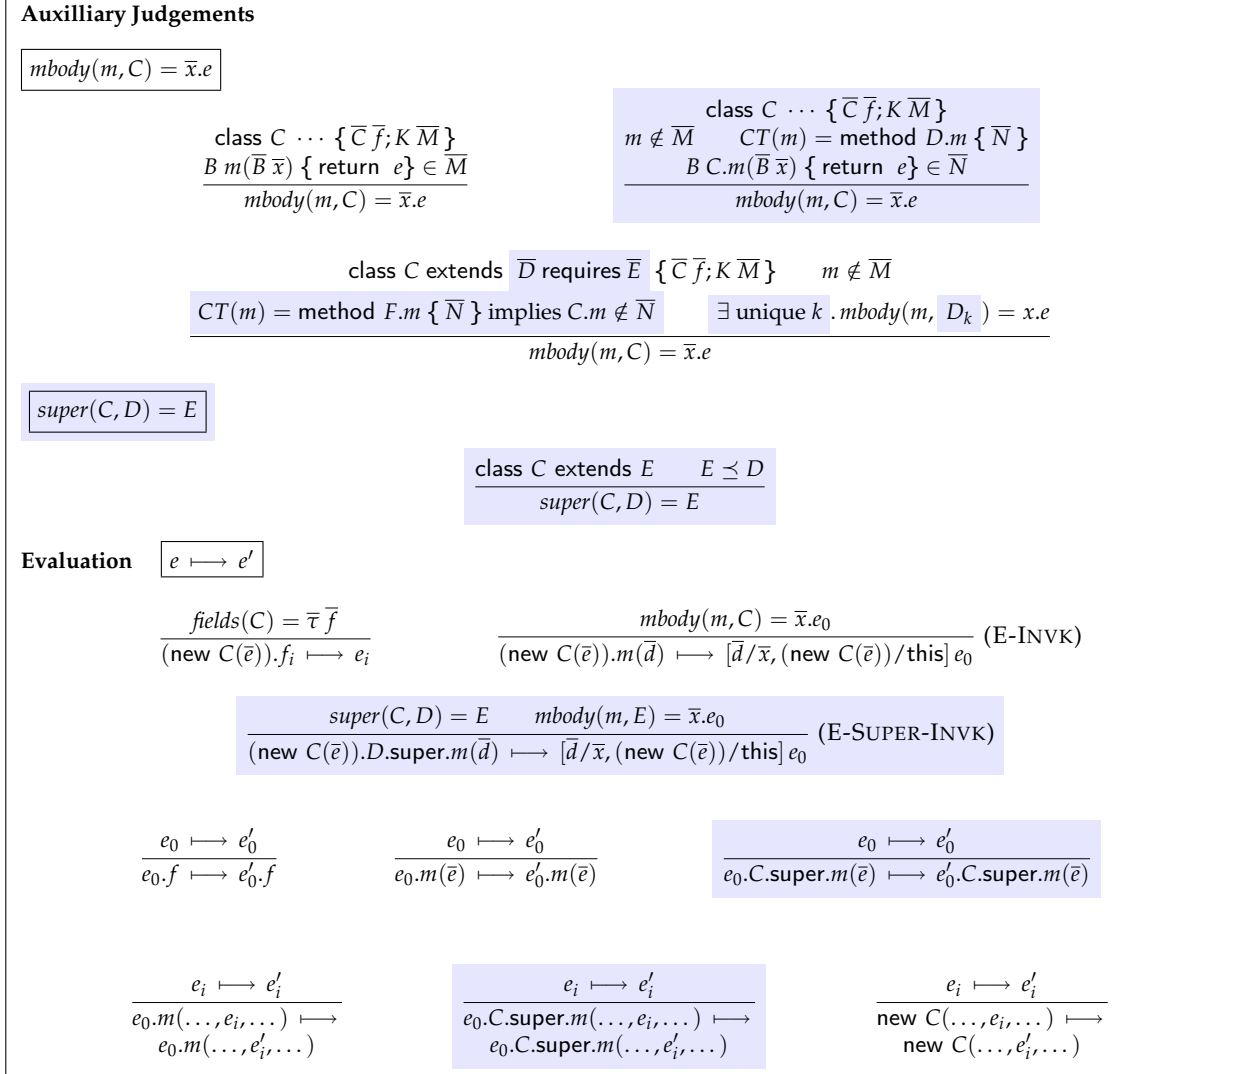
**Auxilliary Judgements**

$mbody(m, C) = \overline{x}.e$

$\dfrac{\text{class } C \cdots \{ \overline{C}\, \overline{f}; K\, \overline{M} \} \quad B\ m(\overline{B}\, \overline{x})\ \{\text{ return } e\} \in \overline{M}}{mbody(m, C) = \overline{x}.e}$

$\dfrac{\text{class } C \cdots \{ \overline{C}\, \overline{f}; K\, \overline{M} \} \quad m \notin \overline{M} \quad CT(m) = \text{method } D.m\ \{ \overline{N} \} \quad B\ C.m(\overline{B}\, \overline{x})\ \{\text{ return } e\} \in \overline{N}}{mbody(m, C) = \overline{x}.e}$

$\dfrac{\text{class } C \text{ extends } \overline{D} \text{ requires } \overline{E}\ \{ \overline{C}\, \overline{f}; K\, \overline{M} \} \quad m \notin \overline{M} \quad CT(m) = \text{method } F.m\ \{ \overline{N} \} \text{ implies } C.m \notin \overline{N} \quad \exists \text{ unique } k\ .\ mbody(m, D_k) = x.e}{mbody(m, C) = \overline{x}.e}$

$super(C, D) = E$

$\dfrac{\text{class } C \text{ extends } E \quad E \preceq D}{super(C, D) = E}$

**Evaluation** $e \longmapsto e'$

$\dfrac{fields(C) = \overline{\tau}\, \overline{f}}{(\text{new } C(\overline{e})).f_i \longmapsto e_i}$

$\dfrac{mbody(m, C) = \overline{x}.e_0}{(\text{new } C(\overline{e})).m(\overline{d}) \longmapsto [\overline{d}/\overline{x}, (\text{new } C(\overline{e}))/\text{this}]\, e_0}$ (E-INVK)

$\dfrac{super(C, D) = E \quad mbody(m, E) = \overline{x}.e_0}{(\text{new } C(\overline{e})).D.\text{super}.m(\overline{d}) \longmapsto [\overline{d}/\overline{x}, (\text{new } C(\overline{e}))/\text{this}]\, e_0}$ (E-SUPER-INVK)

$\dfrac{e_0 \longmapsto e_0'}{e_0.f \longmapsto e_0'.f}$

$\dfrac{e_0 \longmapsto e_0'}{e_0.m(\overline{e}) \longmapsto e_0'.m(\overline{e})}$

$\dfrac{e_0 \longmapsto e_0'}{e_0.C.\text{super}.m(\overline{e}) \longmapsto e_0'.C.\text{super}.m(\overline{e})}$

$\dfrac{e_i \longmapsto e_i'}{e_0.m(\ldots, e_i, \ldots) \longmapsto e_0.m(\ldots, e_i', \ldots)}$

$\dfrac{e_i \longmapsto e_i'}{e_0.C.\text{super}.m(\ldots, e_i, \ldots) \longmapsto e_0.C.\text{super}.m(\ldots, e_i', \ldots)}$

$\dfrac{e_i \longmapsto e_i'}{\text{new } C(\ldots, e_i, \ldots) \longmapsto \text{new } C(\ldots, e_i', \ldots)}$